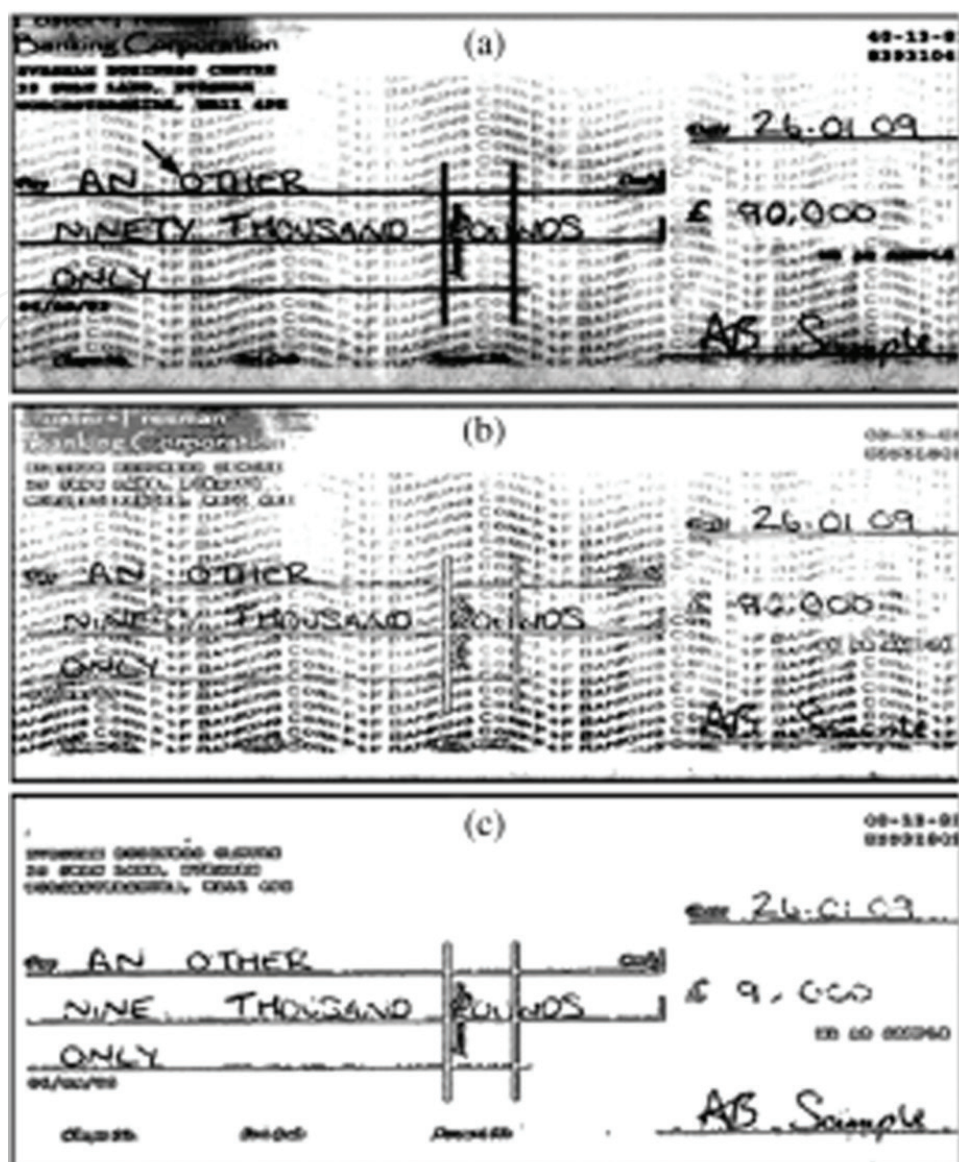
Banking Corporation
(a)
40-13-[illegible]
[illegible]
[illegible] BUSINESS CENTRE
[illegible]
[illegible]
26.01.09
AN OTHER
NINETY THOUSAND POUNDS
£ 90,000
ONLY
AB Sample

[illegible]
Banking Corporation
(b)
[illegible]
26.01.09
AN OTHER
NINETY THOUSAND POUNDS
£ 90,000
ONLY
AB Sample

(c)
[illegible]
26.01.09
AN OTHER
NINE THOUSAND POUNDS
£ 9,000
ONLY
AB Sample